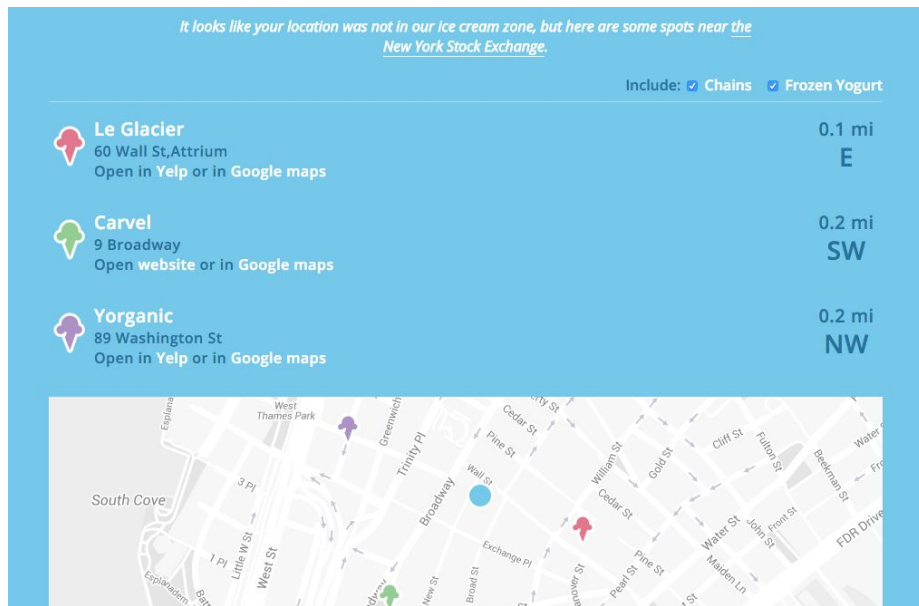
It looks like your location was not in our ice cream zone, but here are some spots near the New York Stock Exchange.

Include: Chains Frozen Yogurt

Le Glacier
60 Wall St,Attrium
Open in Yelp or in Google maps

0.1 mi
E

Carvel
9 Broadway
Open website or in Google maps

0.2 mi
SW

Yorganic
89 Washington St
Open in Yelp or in Google maps

0.2 mi
NW

West Thames Park
Greenwich
Cedar St
Liberty St
Pine St
Trinity Pl
Wall St
William St
Gold St
Cliff St
Fulton St
Beekman St
Water St
South Cove
3 Pl
Broadway
Cedar St
John St
Front St
FDR Drive
1 Pl
Little W St
West St
Exchange Pl
Pine St
Pearl St
Maiden Ln
Water St
New St
Broad St
Esplanade